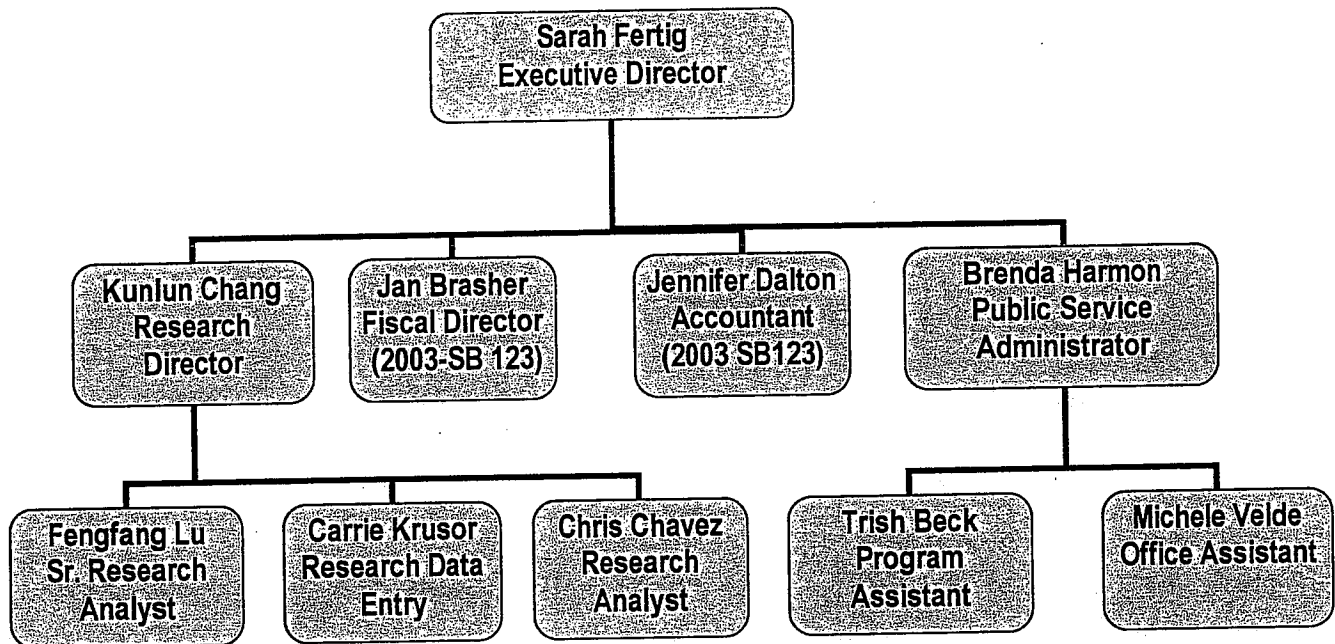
Sarah Fertig
Executive Director

Kunlun Chang
Research
Director

Jan Brasher
Fiscal Director
(2003-SB 123)

Jennifer Dalton
Accountant
(2003 SB123)

Brenda Harmon
Public Service
Administrator

Fengfang Lu
Sr. Research
Analyst

Carrie Krusor
Research Data
Entry

Chris Chavez
Research
Analyst

Trish Beck
Program
Assistant

Michele Velde
Office Assistant